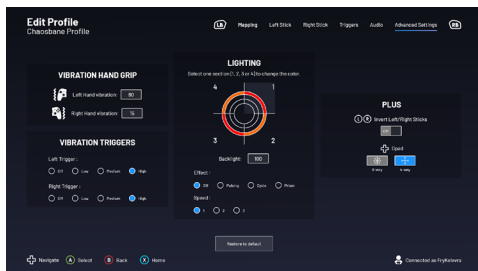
Edit Profile
Chaosbane Profile

LB Mapping Left Stick Right Stick Triggers Audio Advanced Settings RB

VIBRATION HAND GRIP

Left Hand vibration: 80

Right Hand vibration: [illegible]

VIBRATION TRIGGERS

Left Trigger :

Off Low Medium High

Right Trigger :

Off Low Medium High

LIGHTING

Select one section (1, 2, 3 or 4) to change the color.

4 1

3 2

Backlight: 100

Effect :

Off Pulsing Cycle Prism

Speed :

1 2 3

PLUS

L R Invert Left/Right Sticks

Off

Dpad

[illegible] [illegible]

Restore to default

Navigate A Select B Back X Home

Connected as FryKeleers